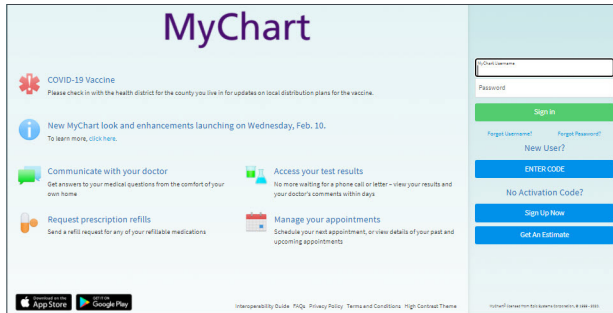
MyChart

COVID-19 Vaccine
Please check in with the health district for the county you live in for updates on local distribution plans for the vaccine.

New MyChart look and enhancements launching on Wednesday, Feb. 10.
To learn more, click here.

Communicate with your doctor
Get answers to your medical questions from the comfort of your own home

Access your test results
No more waiting for a phone call or letter – view your results and your doctor's comments within days

Request prescription refills
Send a refill request for any of your refillable medications

Manage your appointments
Schedule your next appointment, or view details of your past and upcoming appointments

Download on the App Store
GET IT ON Google Play

Interoperability Guide FAQs Privacy Policy Terms and Conditions High Contrast Theme

MyChart Username
Password
Sign In
Forgot Username? Forgot Password?
New User?
ENTER CODE
No Activation Code?
Sign Up Now
Get An Estimate

MyChart® licensed from Epic Systems Corporation, © 1999 - 2021